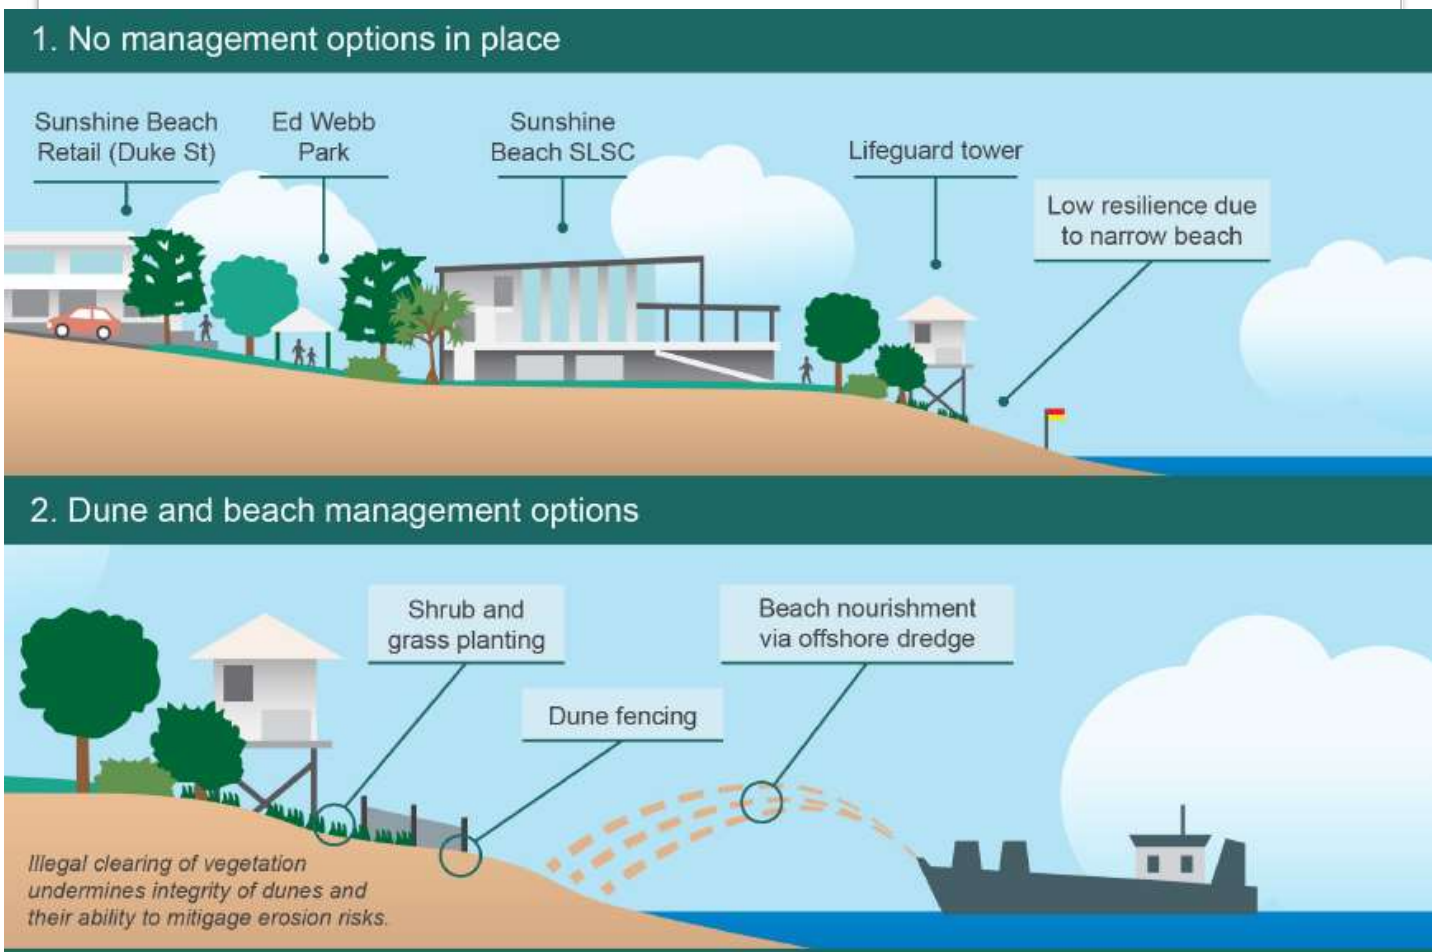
1. No management options in place

Sunshine Beach Retail (Duke St)

Ed Webb Park

Sunshine Beach SLSC

Lifeguard tower

Low resilience due to narrow beach

2. Dune and beach management options

Shrub and grass planting

Beach nourishment via offshore dredge

Dune fencing

Illegal clearing of vegetation undermines integrity of dunes and their ability to mitigage erosion risks.